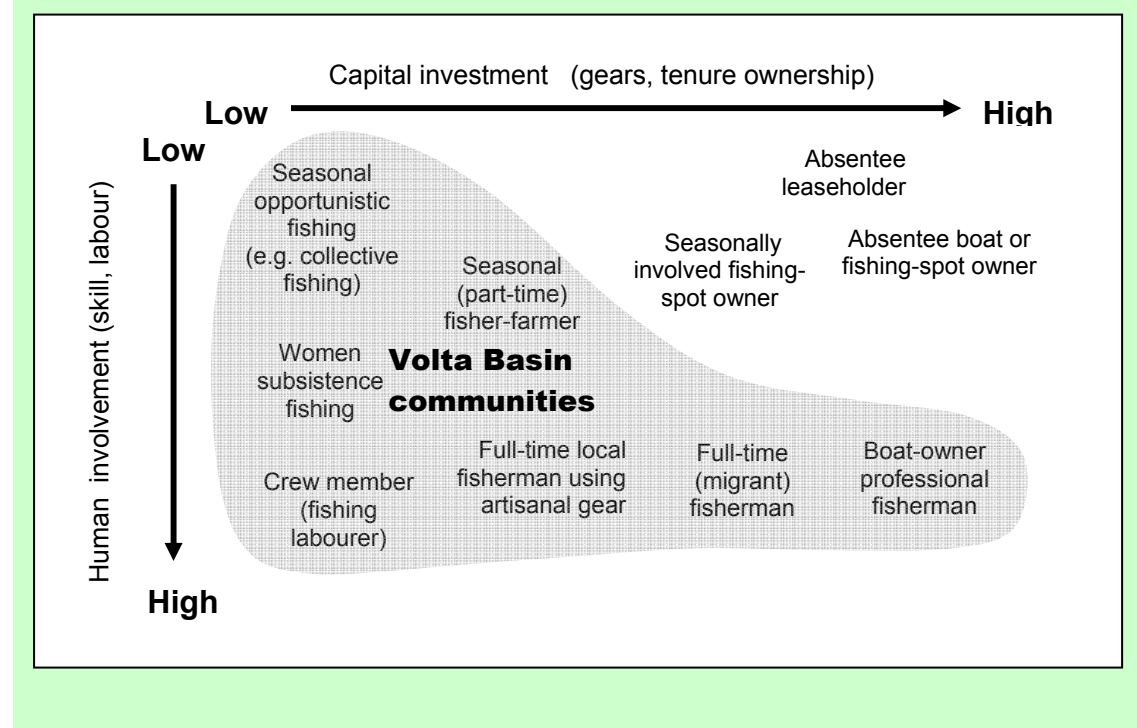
Capital investment (gears, tenure ownership)

Low

High

Low

Human involvement (skill, labour)

High

Seasonal opportunistic fishing (e.g. collective fishing)

Absentee leaseholder

Seasonally involved fishing-spot owner

Absentee boat or fishing-spot owner

Seasonal (part-time) fisher-farmer

Women subsistence fishing

Volta Basin communities

Crew member (fishing labourer)

Full-time local fisherman using artisanal gear

Full-time (migrant) fisherman

Boat-owner professional fisherman